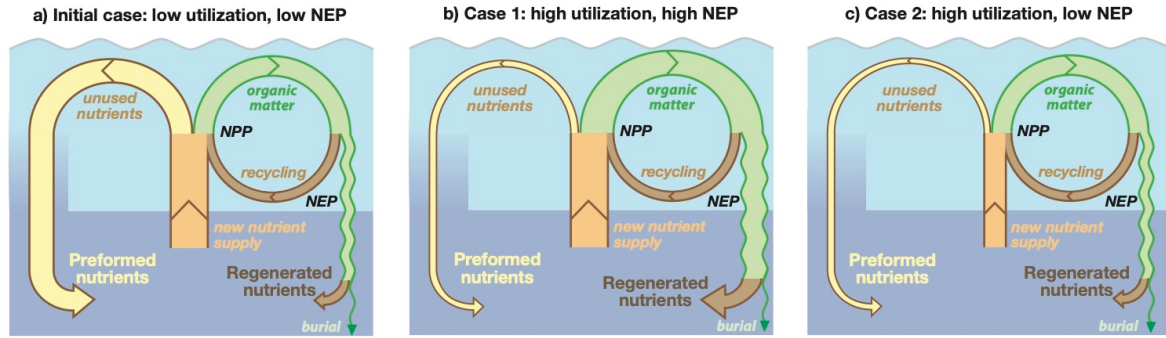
a) Initial case: low utilization, low NEP

unused nutrients

organic matter

NPP

recycling

NEP

new nutrient supply

Preformed nutrients

Regenerated nutrients

burial

b) Case 1: high utilization, high NEP

unused nutrients

organic matter

NPP

recycling

NEP

new nutrient supply

Preformed nutrients

Regenerated nutrients

burial

c) Case 2: high utilization, low NEP

unused nutrients

organic matter

NPP

recycling

NEP

new nutrient supply

Preformed nutrients

Regenerated nutrients

burial